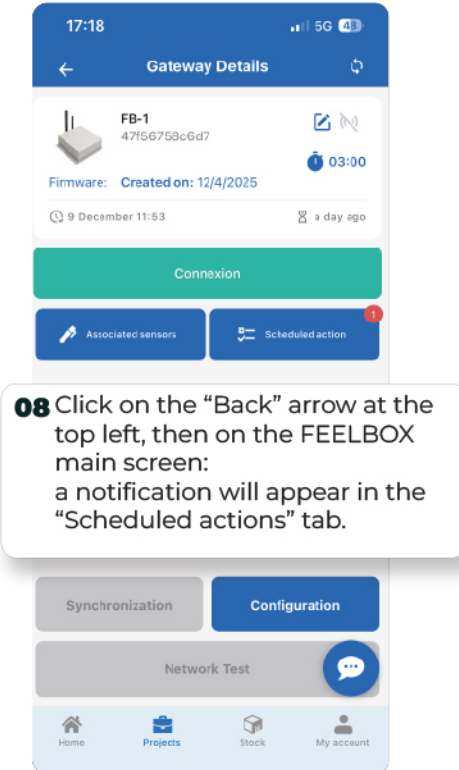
17:18

5G 48

Gateway Details

FB-1
47f56758c6d7

03:00

Firmware: Created on: 12/4/2025

9 December 11:53

a day ago

Connexion

Associated sensors

Scheduled action

1

08 Click on the “Back” arrow at the top left, then on the FEELBOX main screen:
a notification will appear in the “Scheduled actions” tab.

Synchronization

Configuration

Network Test

Home

Projects

Stock

My account